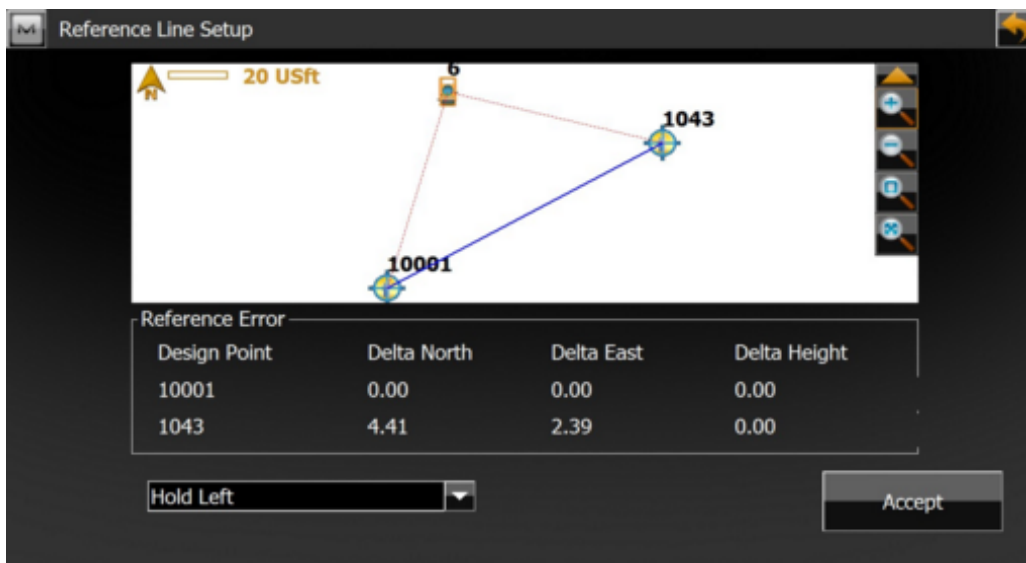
Reference Line Setup

N 20 USft

6

1043

10001

Reference Error

| Design Point | Delta North | Delta East | Delta Height |
|---|---|---|---|
| 10001 | 0.00 | 0.00 | 0.00 |
| 1043 | 4.41 | 2.39 | 0.00 |

Hold Left

Accept